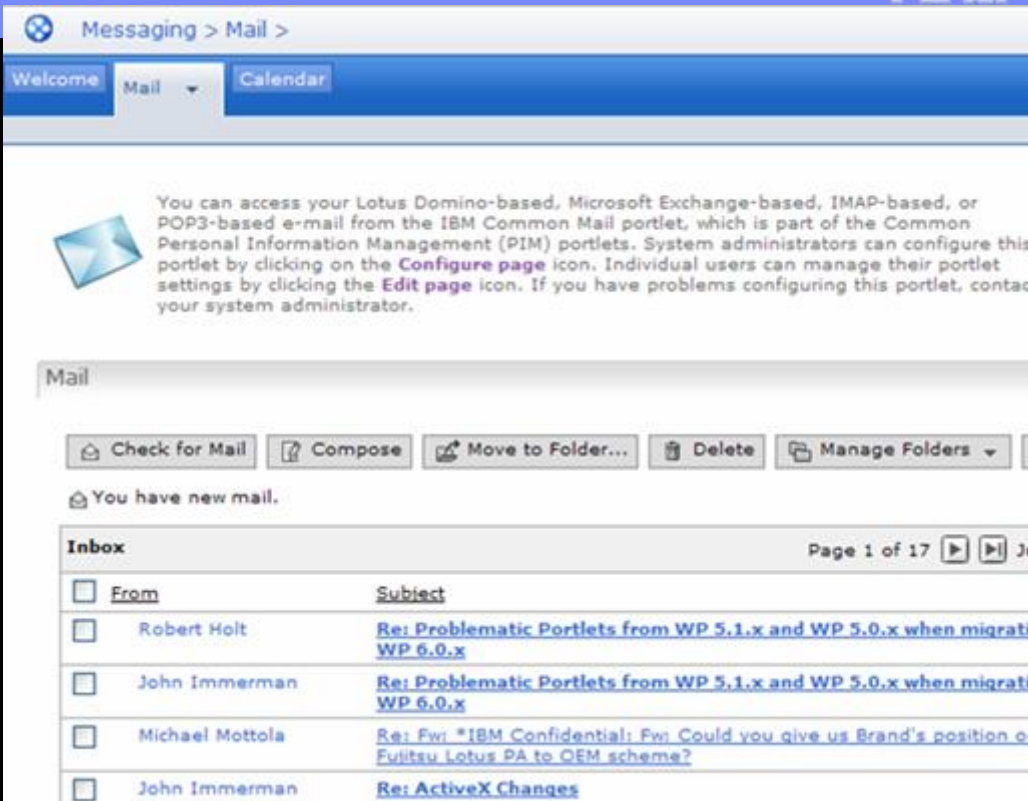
Messaging > Mail >

Welcome | Mail | Calendar

You can access your Lotus Domino-based, Microsoft Exchange-based, IMAP-based, or POP3-based e-mail from the IBM Common Mail portlet, which is part of the Common Personal Information Management (PIM) portlets. System administrators can configure this portlet by clicking on the Configure page icon. Individual users can manage their portlet settings by clicking the Edit page icon. If you have problems configuring this portlet, contac your system administrator.

Mail

Check for Mail | Compose | Move to Folder... | Delete | Manage Folders

You have new mail.

| Inbox | Page 1 of 17 |
|---|---|
| From | Subject |
| Robert Holt | Re: Problematic Portlets from WP 5.1.x and WP 5.0.x when migrati WP 6.0.x |
| John Immerman | Re: Problematic Portlets from WP 5.1.x and WP 5.0.x when migrati WP 6.0.x |
| Michael Mottola | Re: Fw: *IBM Confidential: Fw: Could you give us Brand's position o Fujitsu Lotus PA to OEM scheme? |
| John Immerman | Re: ActiveX Changes |